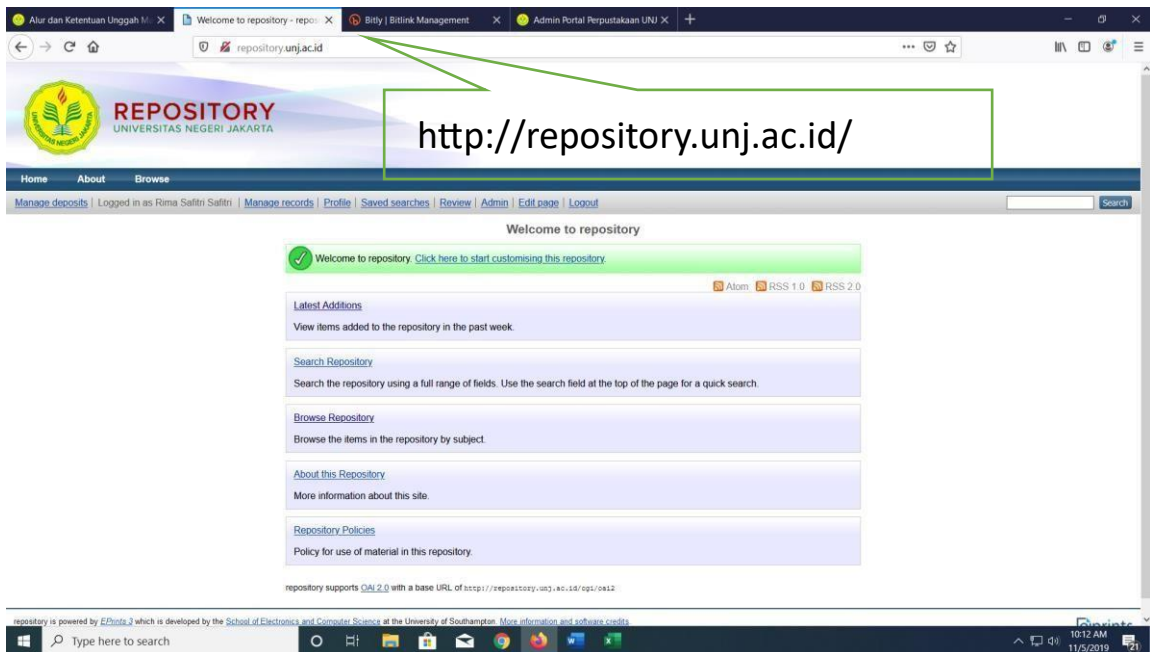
Alur dan Ketentuan Unggah M... Welcome to repository - repos... Bitly | Bitlink Management Admin Portal Perpustakaan UNJ

repository.unj.ac.id

REPOSITORY
UNIVERSITAS NEGERI JAKARTA

http://repository.unj.ac.id/

Home About Browse

Manage deposits | Logged in as Rima Safitri Safitri | Manage records | Profile | Saved searches | Review | Admin | Edit page | Logout

Search

Welcome to repository

Welcome to repository. Click here to start customising this repository.

Atom RSS 1.0 RSS 2.0

Latest Additions
View items added to the repository in the past week.

Search Repository
Search the repository using a full range of fields. Use the search field at the top of the page for a quick search.

Browse Repository
Browse the items in the repository by subject.

About this Repository
More information about this site.

Repository Policies
Policy for use of material in this repository.

repository supports OAI 2.0 with a base URL of http://repository.unj.ac.id/cgi/oai2

repository is powered by EPrints 3 which is developed by the School of Electronics and Computer Science at the University of Southampton. More information and software credits

Type here to search

10:12 AM
11/5/2019